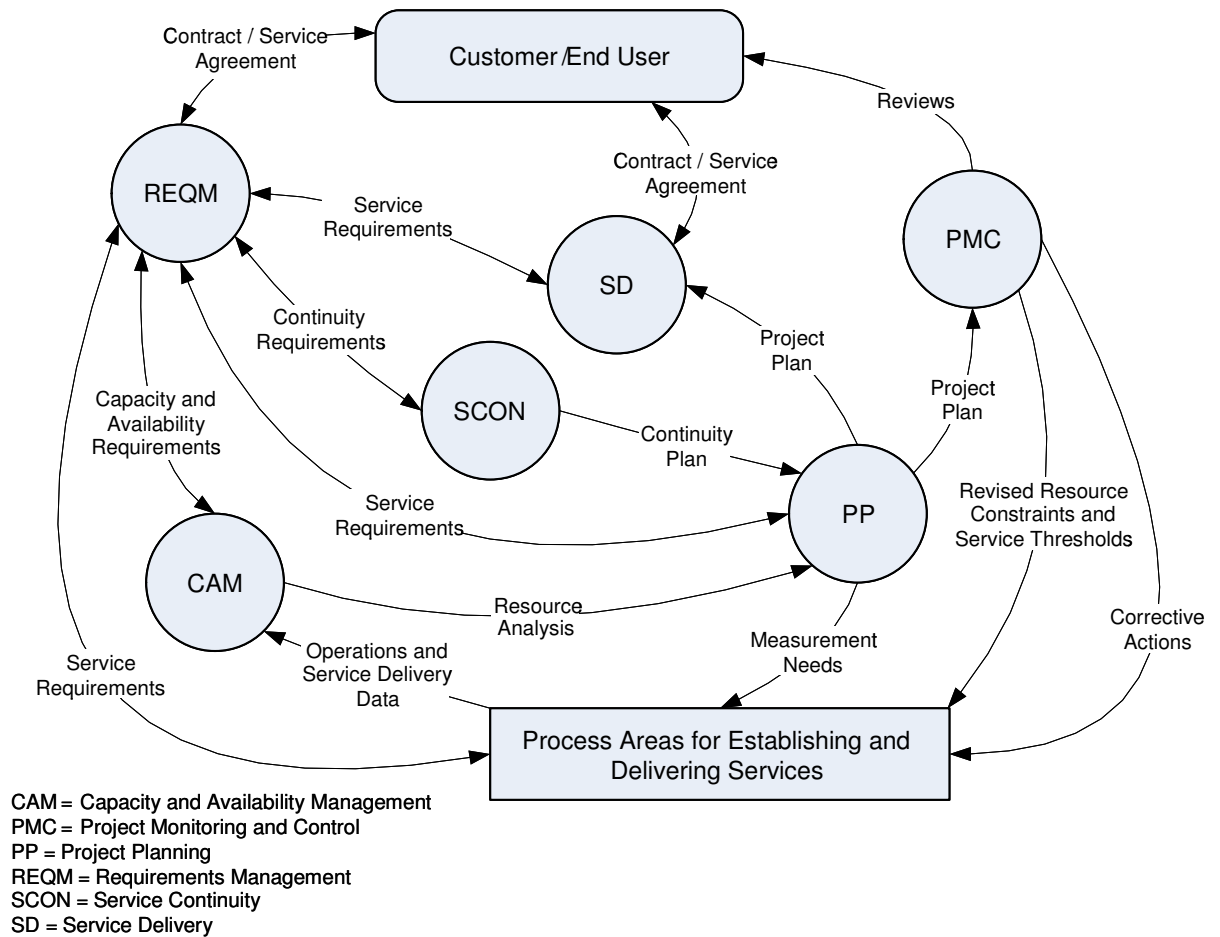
Contract / Service Agreement

Customer/End User

Reviews

REQM

Contract / Service Agreement

PMC

Service Requirements

SD

Continuity Requirements

Project Plan

Project Plan

SCON

Capacity and Availability Requirements

Continuity Plan

Service Requirements

PP

Revised Resource Constraints and Service Thresholds

CAM

Resource Analysis

Corrective Actions

Operations and Service Delivery Data

Measurement Needs

Service Requirements

Process Areas for Establishing and Delivering Services

CAM = Capacity and Availability Management
PMC = Project Monitoring and Control
PP = Project Planning
REQM = Requirements Management
SCON = Service Continuity
SD = Service Delivery